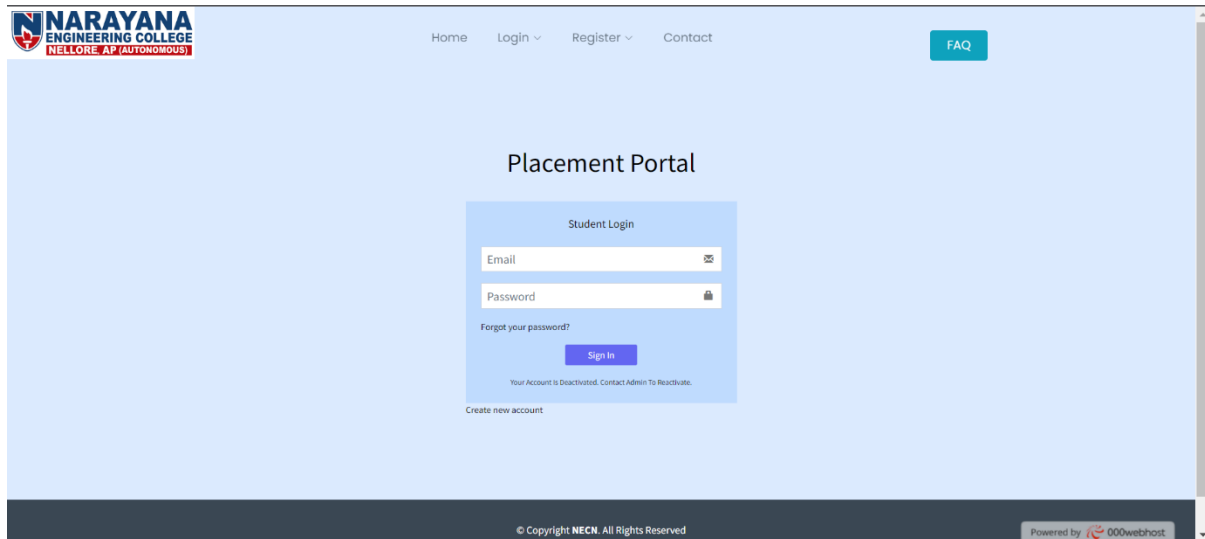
NARAYANA
ENGINEERING COLLEGE
NELLORE, AP (AUTONOMOUS)

Home Login Register Contact

FAQ

Placement Portal

Student Login

Email

Password

Forgot your password?

Sign In

Your Account is Deactivated. Contact Admin To Reactivate.

Create new account

© Copyright NECN. All Rights Reserved

Powered by 000webhost